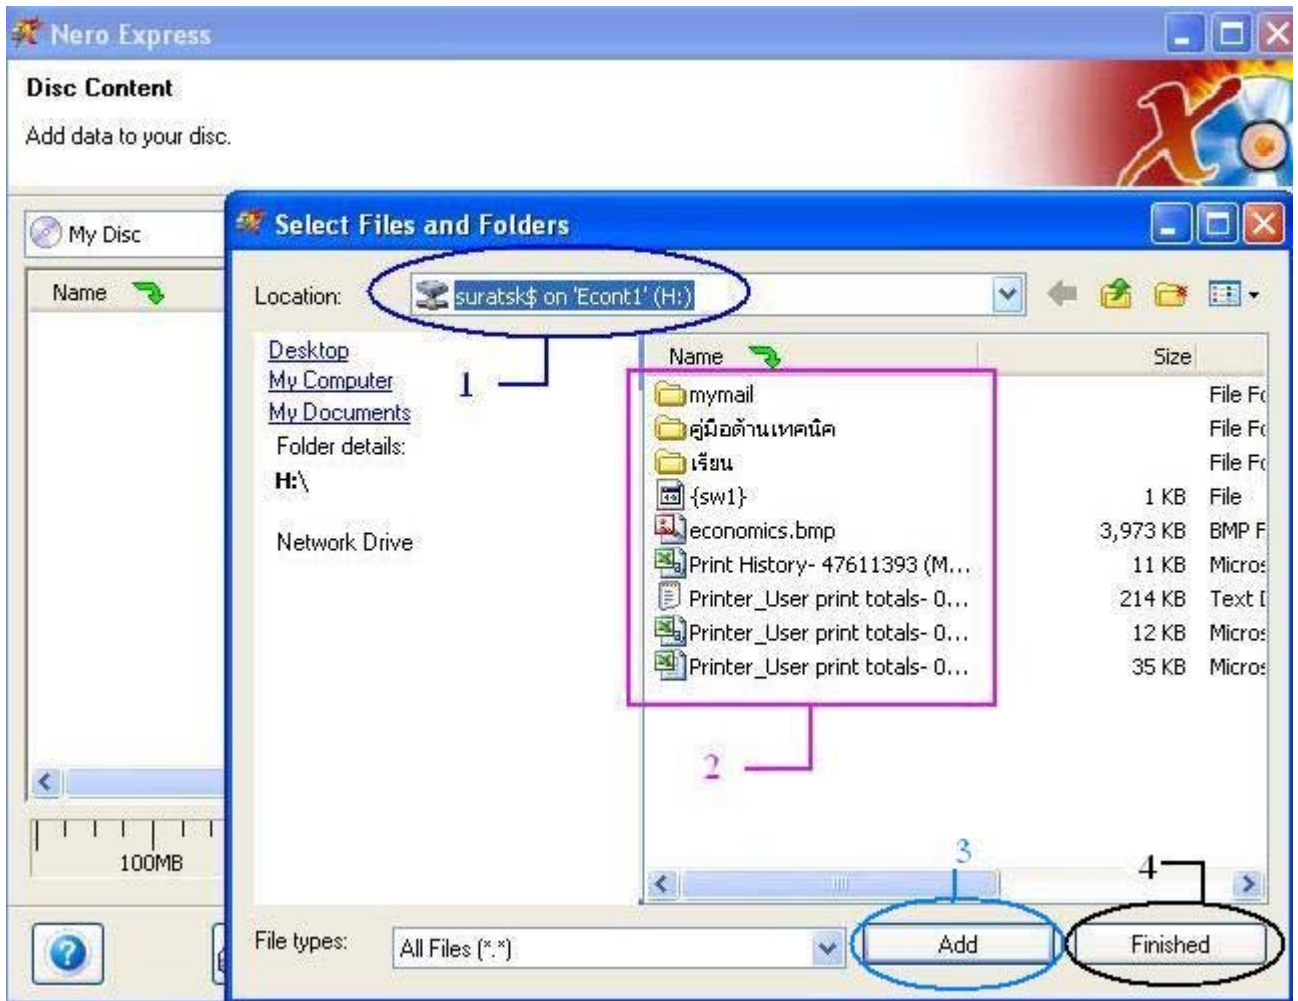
Nero Express

Disc Content

Add data to your disc.

My Disc

Name

100MB

Select Files and Folders

Location: suratsk$ on 'Econt1' (H:)

Desktop
My Computer
My Documents
Folder details:
H:\

Network Drive

1

| Name | Size | |
|---|---|---|
| mymail | | File Fo |
| คู่มือด้านเทคนิค | | File Fo |
| เรียน | | File Fo |
| {sw1} | 1 KB | File |
| economics.bmp | 3,973 KB | BMP F |
| Print History- 47611393 (M... | 11 KB | Micros |
| Printer_User print totals- 0... | 214 KB | Text [ |
| Printer_User print totals- 0... | 12 KB | Micros |
| Printer_User print totals- 0... | 35 KB | Micros |

2

3

4

File types: All Files (*.*)

Add

Finished